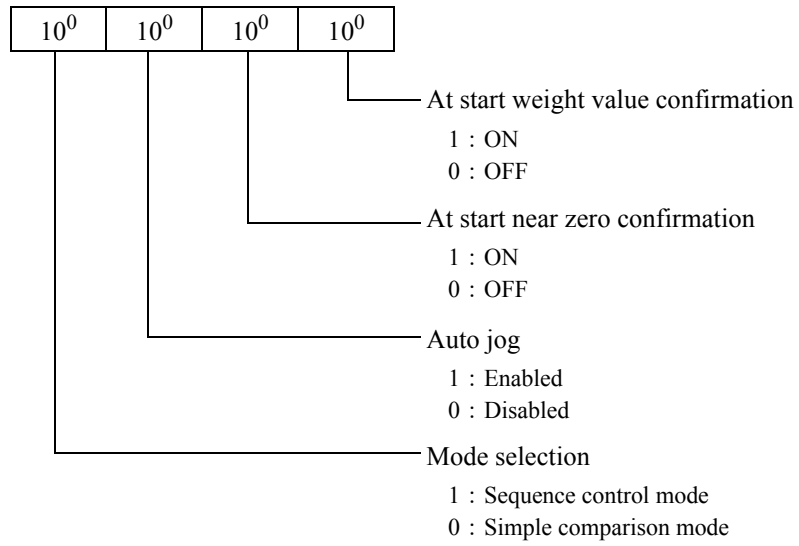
| $10^0$ | $10^0$ | $10^0$ | $10^0$ |
|---|---|---|---|

At start weight value confirmation
1 : ON
0 : OFF

At start near zero confirmation
1 : ON
0 : OFF

Auto jog
1 : Enabled
0 : Disabled

Mode selection
1 : Sequence control mode
0 : Simple comparison mode